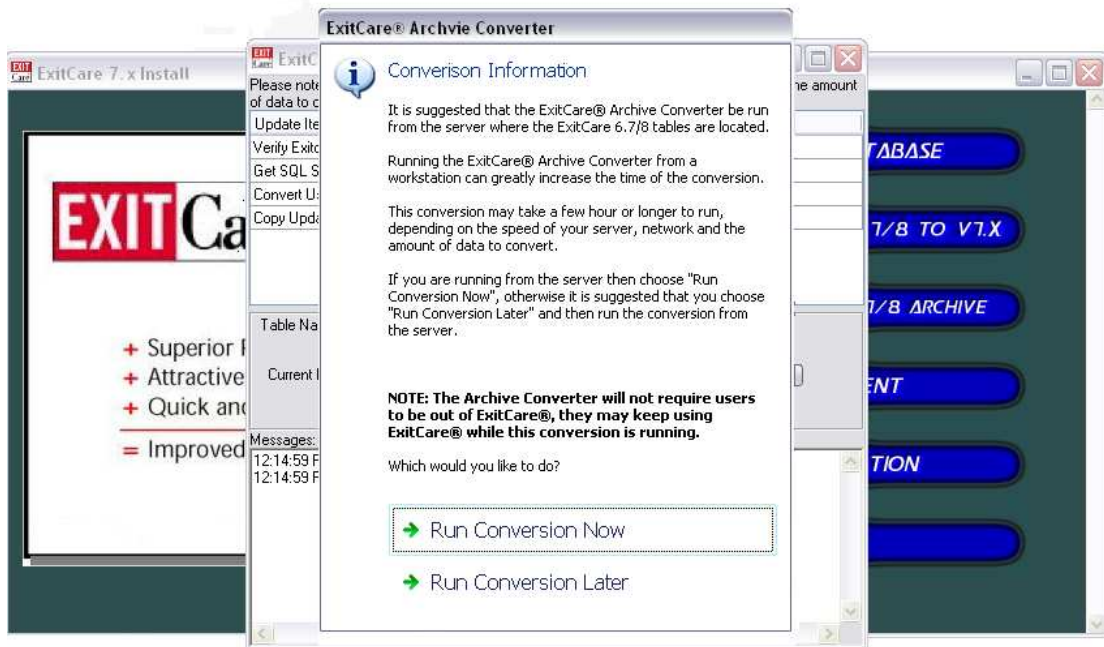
ExitCare 7.x Install

EXIT Ca

+ Superior F
+ Attractive
+ Quick and
= Improved

ExitC
Please note
of data to c
ne amount
Update Ite
Verify Exitc
Get SQL S
Convert U
Copy Upda
Table Na
Current I
Messages:
12:14:59 F
12:14:59 F

TABASE
7/8 TO V7.X
7/8 ARCHIVE
ENT
TION

ExitCare® Archvie Converter

Converson Information

It is suggested that the ExitCare® Archive Converter be run from the server where the ExitCare 6.7/8 tables are located.

Running the ExitCare® Archive Converter from a workstation can greatly increase the time of the conversion.

This conversion may take a few hour or longer to run, depending on the speed of your server, network and the amount of data to convert.

If you are running from the server then choose "Run Conversion Now", otherwise it is suggested that you choose "Run Conversion Later" and then run the conversion from the server.

NOTE: The Archive Converter will not require users to be out of ExitCare®, they may keep using ExitCare® while this conversion is running.

Which would you like to do?

Run Conversion Now

Run Conversion Later